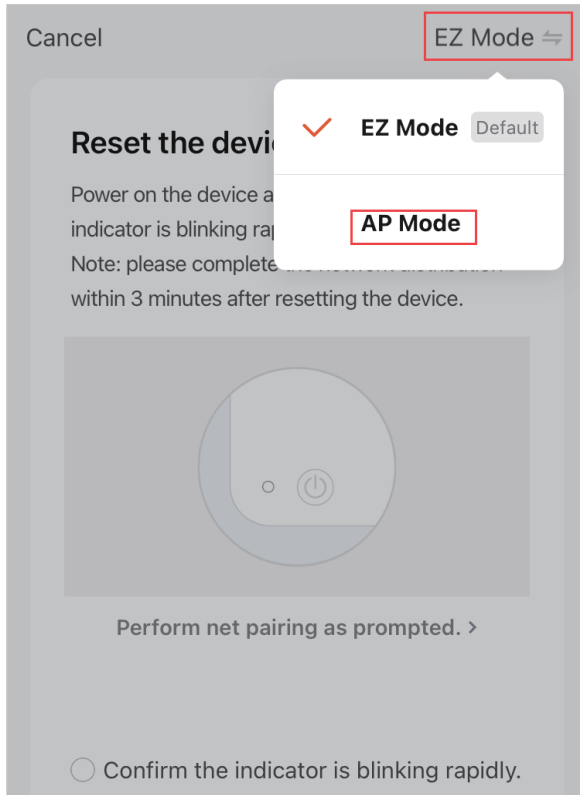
Cancel

EZ Mode ⇋

Reset the devic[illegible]

Power on the device a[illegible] indicator is blinking rap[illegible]

Note: please complete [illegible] within 3 minutes after resetting the device.

EZ Mode Default

AP Mode

Perform net pairing as prompted. >

Confirm the indicator is blinking rapidly.